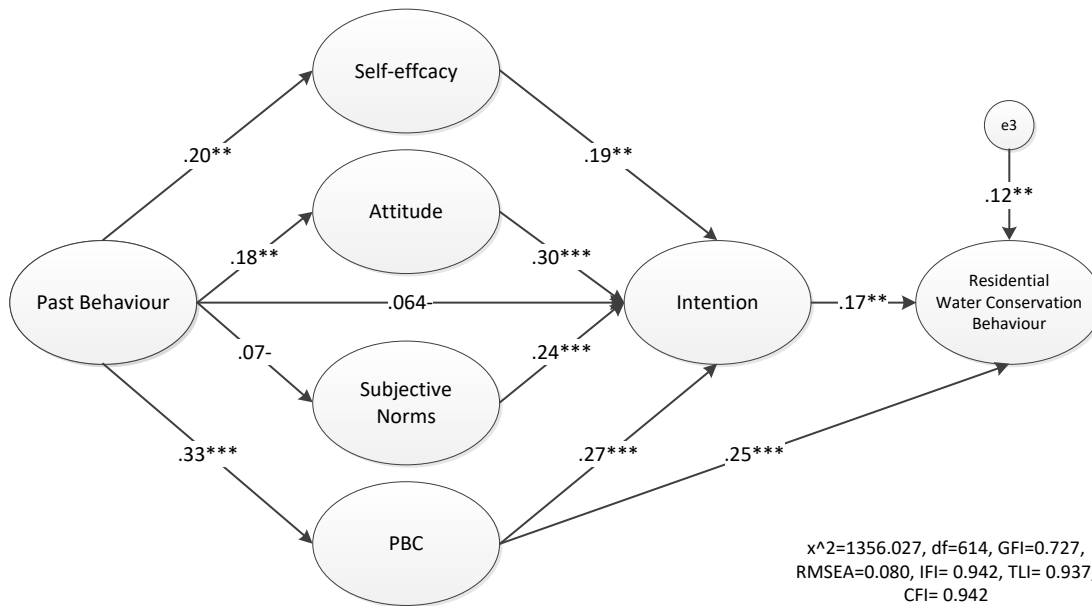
Self-effcacy

Attitude

Past Behaviour

Intention

Subjective Norms

PBC

e3

Residential Water Conservation Behaviour

.20**

.19**

.18**

.30***

.064-

.07-

.24***

.33***

.27***

.25***

.12**

.17**

x^2=1356.027, df=614, GFI=0.727, RMSEA=0.080, IFI= 0.942, TLI= 0.937, CFI= 0.942